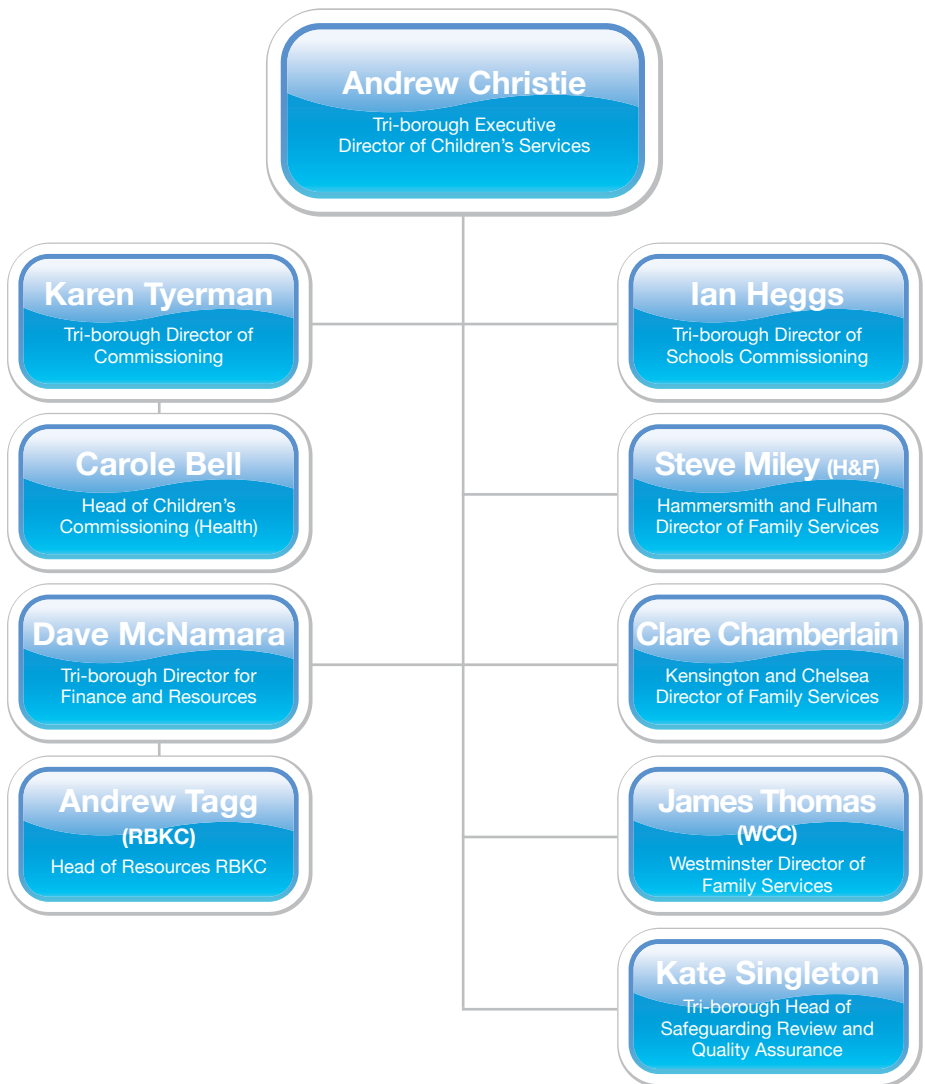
Andrew Christie
Tri-borough Executive Director of Children's Services

Karen Tyerman
Tri-borough Director of Commissioning

Carole Bell
Head of Children's Commissioning (Health)

Dave McNamara
Tri-borough Director for Finance and Resources

Andrew Tagg (RBKC)
Head of Resources RBKC

Ian Heggs
Tri-borough Director of Schools Commissioning

Steve Miley (H&F)
Hammersmith and Fulham Director of Family Services

Clare Chamberlain
Kensington and Chelsea Director of Family Services

James Thomas (WCC)
Westminster Director of Family Services

Kate Singleton
Tri-borough Head of Safeguarding Review and Quality Assurance